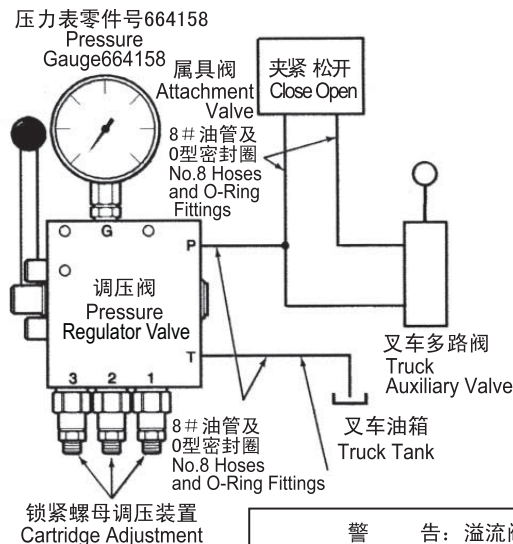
压力表零件号664158
Pressure Gauge664158

属具阀
Attachment Valve

夹紧 松开
Close Open

8＃油管及
0型密封圈
No.8 Hoses and O-Ring Fittings

G
P

调压阀
Pressure Regulator Valve

T

3 2 1

叉车多路阀
Truck Auxiliary Valve

8＃油管及
0型密封圈
No.8 Hoses and O-Ring Fittings

叉车油箱
Truck Tank

锁紧螺母调压装置
Cartridge Adjustment

警 告：溢流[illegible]